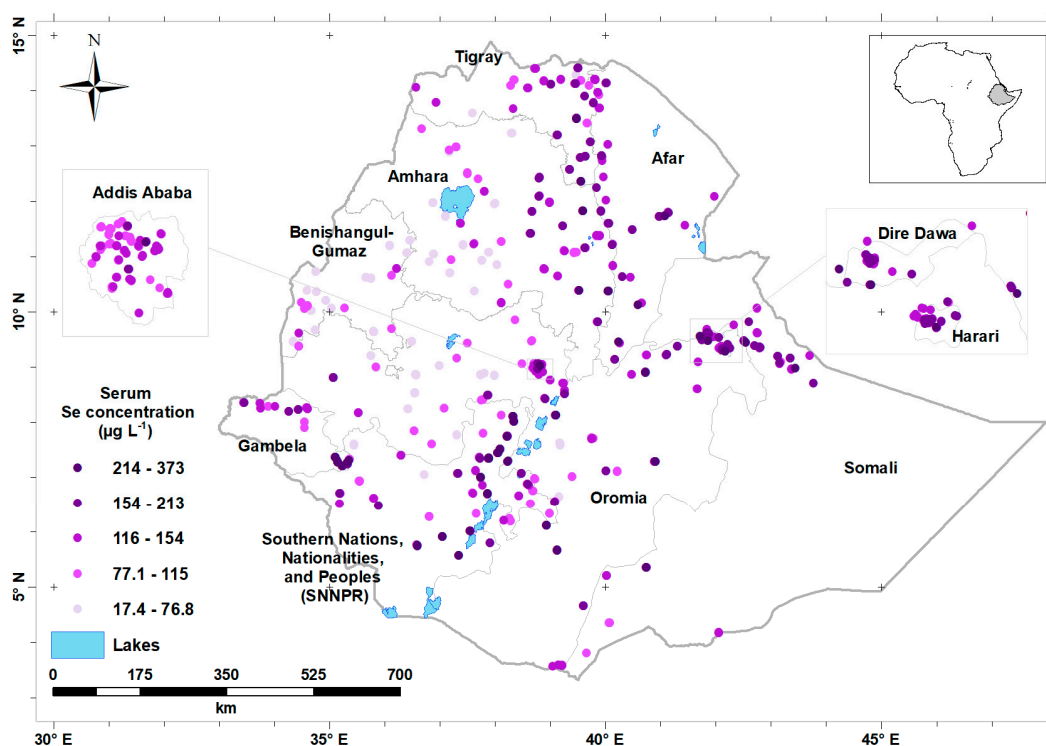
15° N

N

Tigray

Afar

Amhara

Addis Ababa

Benishangul-Gumaz

Dire Dawa

Harari

10° N

Serum Se concentration ($\mu g\ L^{-1}$)

214 - 373

154 - 213

116 - 154

77.1 - 115

17.4 - 76.8

Lakes

Gambela

Somali

Oromia

Southern Nations, Nationalities, and Peoples (SNNPR)

5° N

0 175 350 525 700

km

30° E

35° E

40° E

45° E